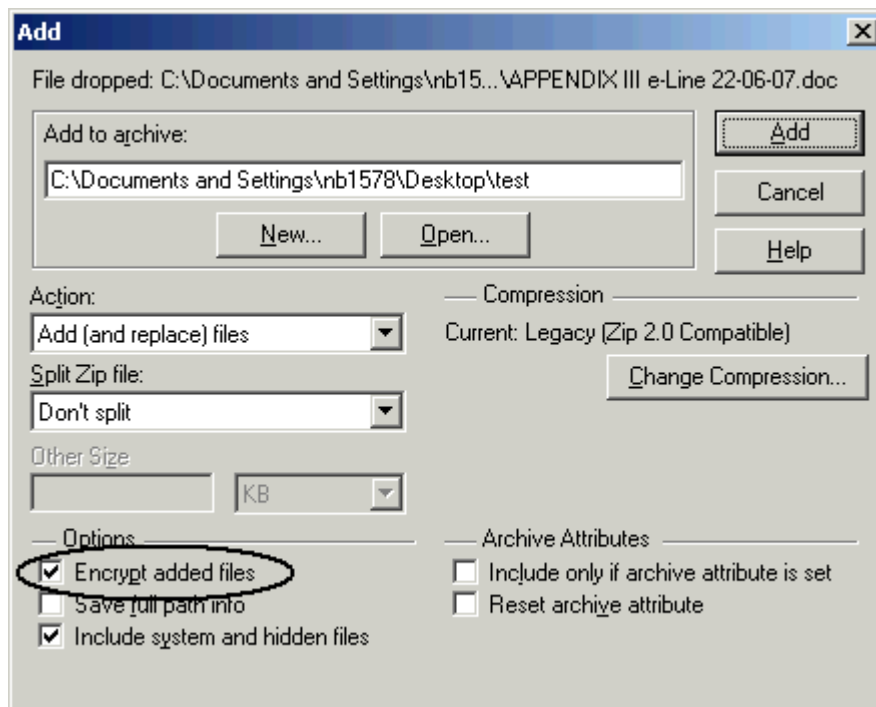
Add

File dropped: C:\Documents and Settings\nb15...\APPENDIX III e-Line 22-06-07.doc

Add to archive:

C:\Documents and Settings\nb1578\Desktop\test

New...

Open...

Add

Cancel

Help

Action:

Add (and replace) files

Split Zip file:

Don't split

Other Size

KB

Compression

Current: Legacy (Zip 2.0 Compatible)

Change Compression...

Options

Encrypt added files

Save full path info

Include system and hidden files

Archive Attributes

Include only if archive attribute is set

Reset archive attribute